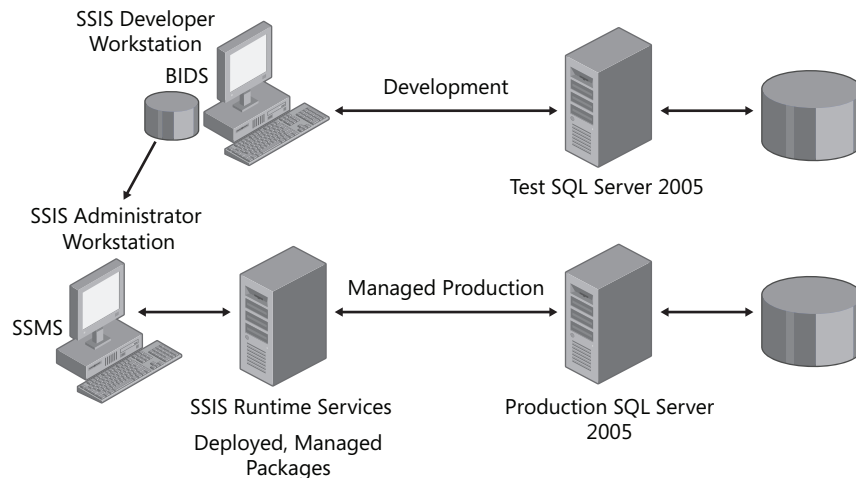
SSIS Developer Workstation

BIDS

Development

Test SQL Server 2005

SSIS Administrator Workstation

SSMS

Managed Production

SSIS Runtime Services

Deployed, Managed Packages

Production SQL Server 2005